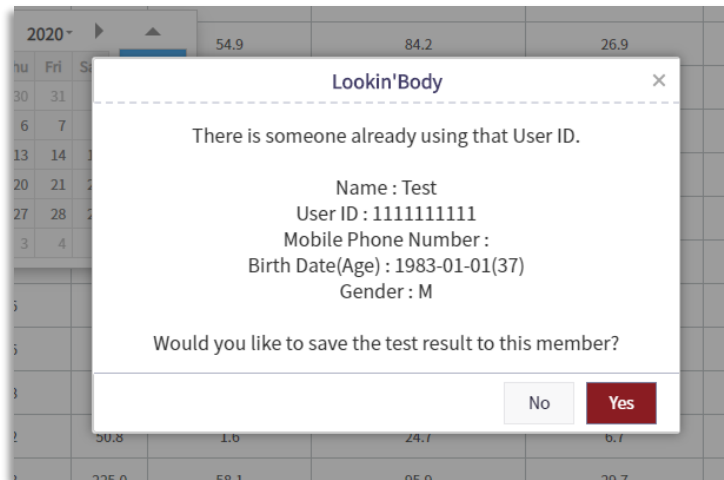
2020

hu Fri Sa
30 31
6 7
13 14
20 21
27 28
3 4

54.9 84.2 26.9

Lookin'Body ×

There is someone already using that User ID.

Name : Test
User ID : 1111111111
Mobile Phone Number :
Birth Date(Age) : 1983-01-01(37)
Gender : M

Would you like to save the test result to this member?

No Yes

50.8 1.6 24.7 6.7
225.0 58.1 95.0 29.7